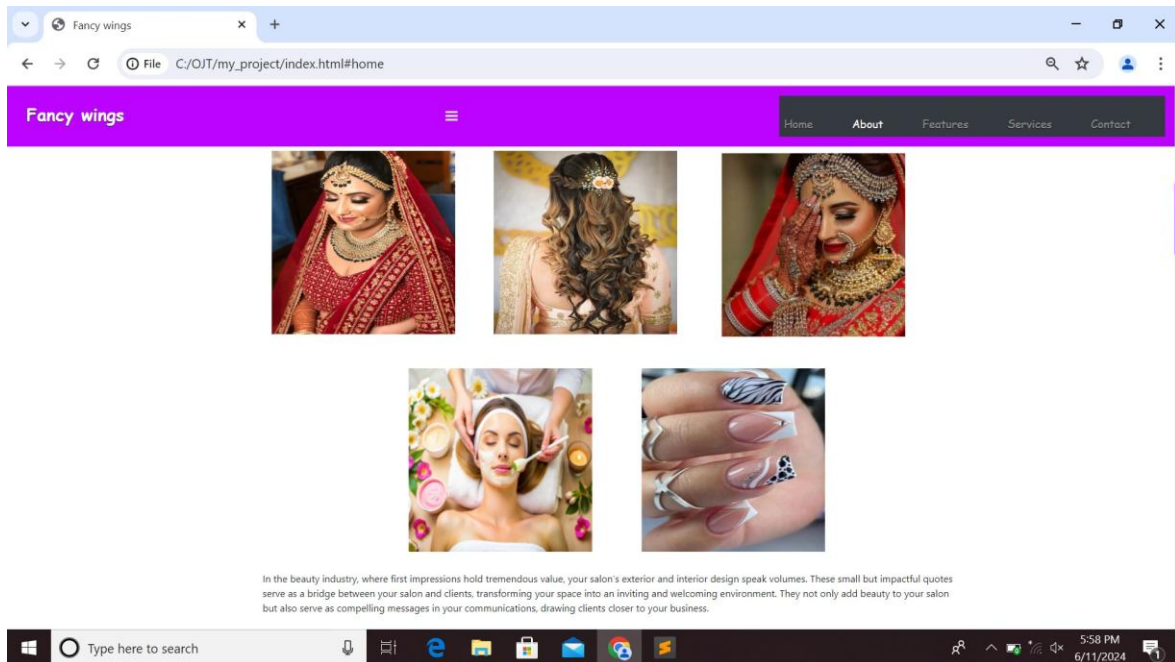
Fancy wings

File C:/OJT/my_project/index.html#home

Fancy wings

Home About Features Services Contact

In the beauty industry, where first impressions hold tremendous value, your salon's exterior and interior design speak volumes. These small but impactful quotes serve as a bridge between your salon and clients, transforming your space into an inviting and welcoming environment. They not only add beauty to your salon but also serve as compelling messages in your communications, drawing clients closer to your business.

Type here to search

5:58 PM
6/11/2024